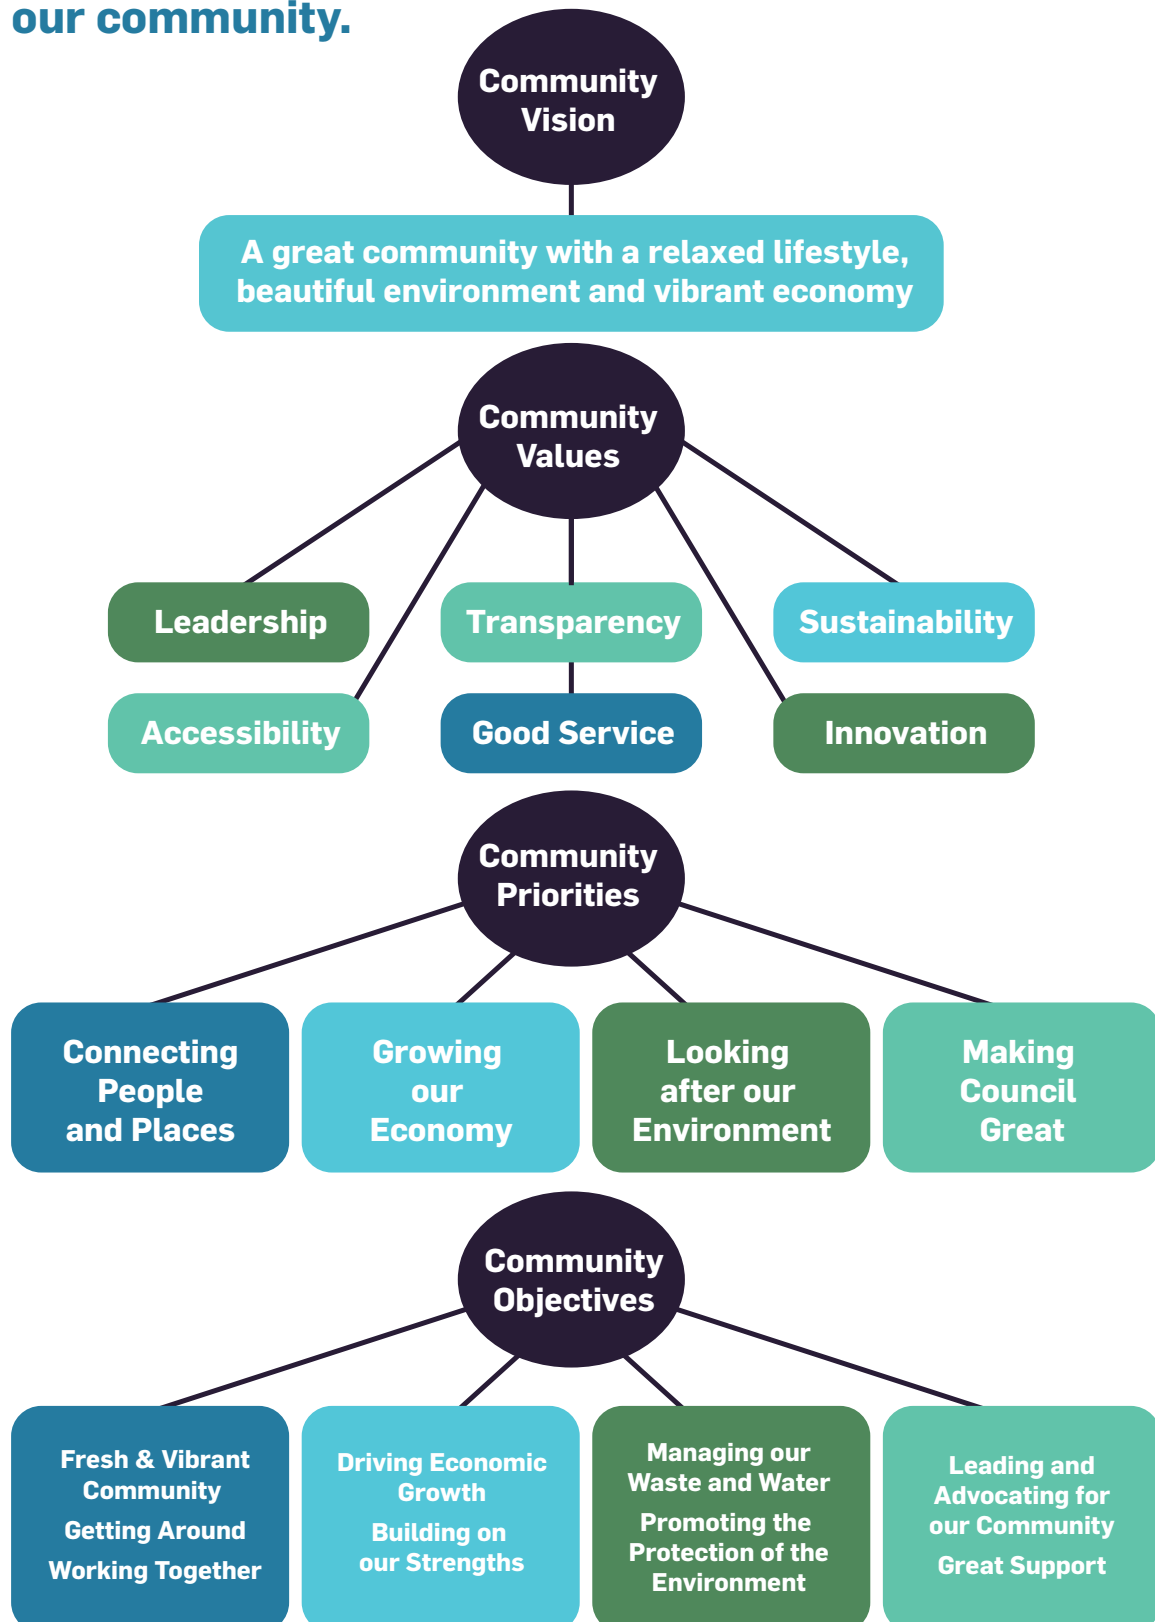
our community.

Community Vision

A great community with a relaxed lifestyle, beautiful environment and vibrant economy

Community Values

Leadership

Transparency

Sustainability

Accessibility

Good Service

Innovation

Community Priorities

Connecting People and Places

Growing our Economy

Looking after our Environment

Making Council Great

Community Objectives

Fresh & Vibrant Community
Getting Around
Working Together

Driving Economic Growth
Building on our Strengths

Managing our Waste and Water
Promoting the Protection of the Environment

Leading and Advocating for our Community
Great Support